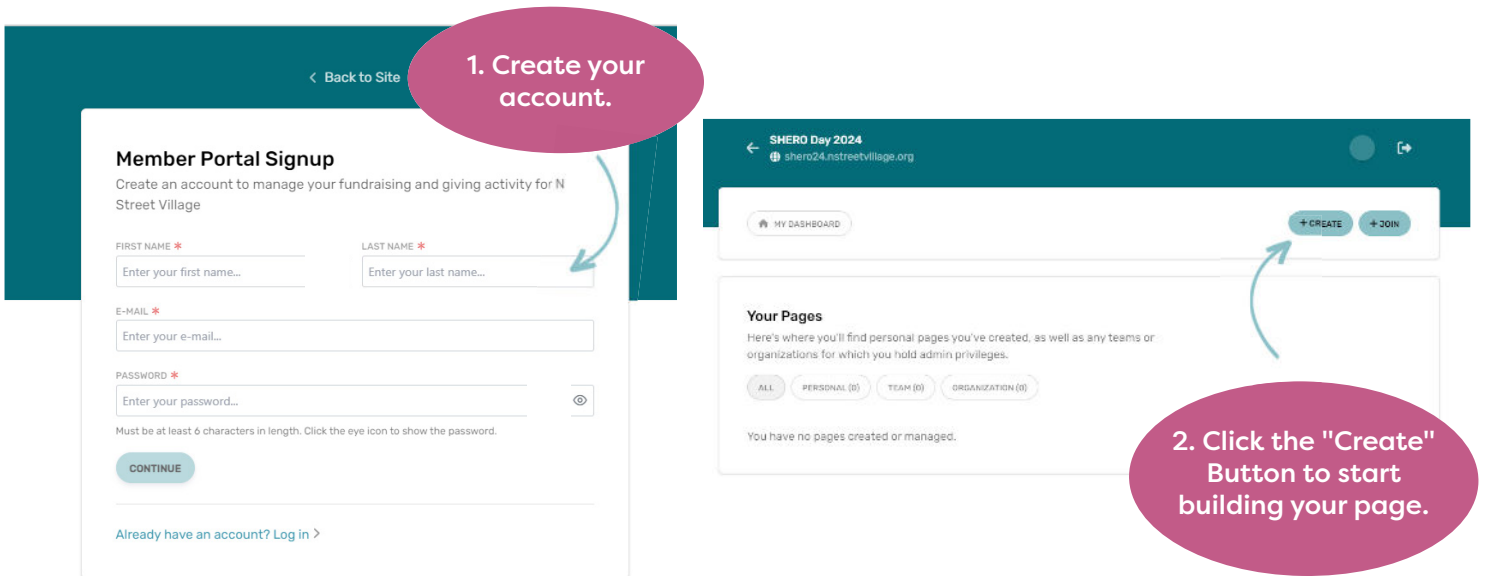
< Back to Site

1. Create your account.

Member Portal Signup

Create an account to manage your fundraising and giving activity for N Street Village

FIRST NAME *

Enter your first name...

LAST NAME *

Enter your last name...

E-MAIL *

Enter your e-mail...

PASSWORD *

Enter your password...

Must be at least 6 characters in length. Click the eye icon to show the password.

CONTINUE

Already have an account? Log in >

SHERO Day 2024
shero24.nstreetvillage.org

MY DASHBOARD

+ CREATE

+ JOIN

Your Pages

Here's where you'll find personal pages you've created, as well as any teams or organizations for which you hold admin privileges.

ALL

PERSONAL (0)

TEAM (0)

ORGANIZATION (0)

You have no pages created or managed.

2. Click the "Create" Button to start building your page.